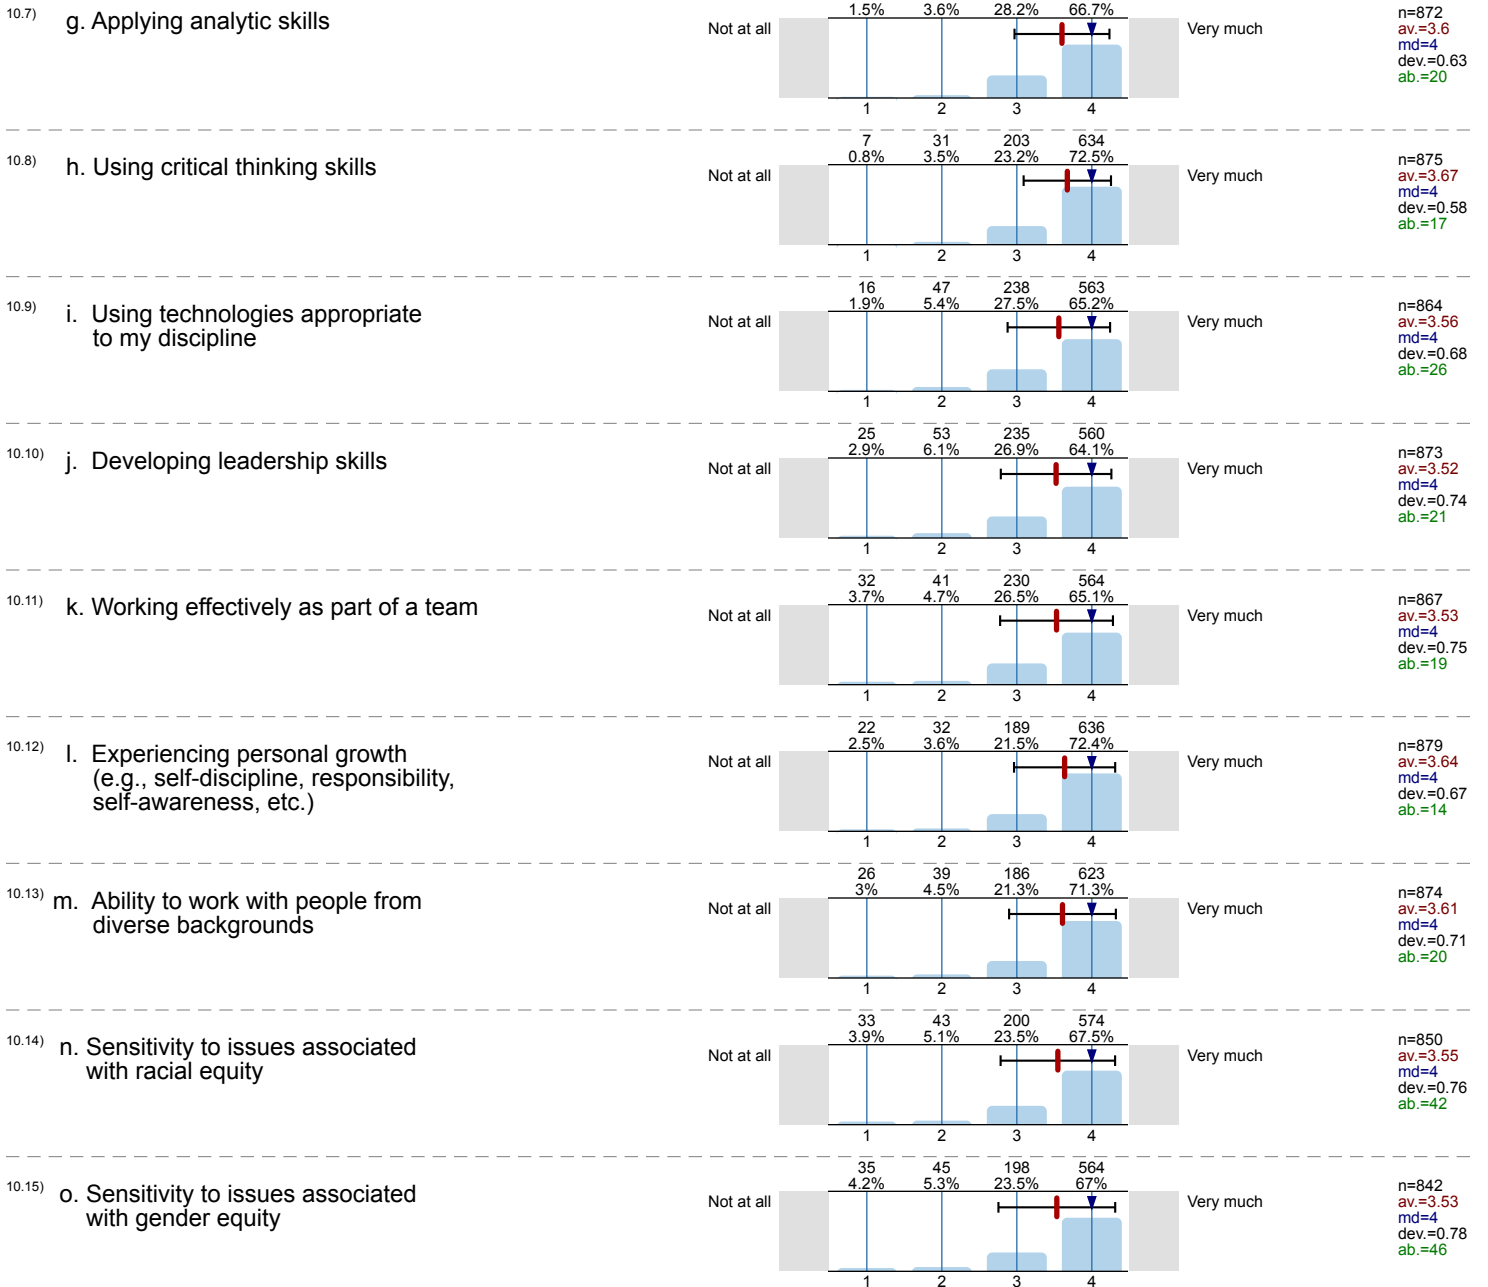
10.7) g. Applying analytic skills

| 1.5% | 3.6% | 28.2% | 66.7% |
|---|---|---|---|

Not at all 1 2 3 4 Very much

n=872
av.=3.6
md=4
dev.=0.63
ab.=20

10.8) h. Using critical thinking skills

| 7 | 31 | 203 | 634 |
|---|---|---|---|
| 0.8% | 3.5% | 23.2% | 72.5% |

Not at all 1 2 3 4 Very much

n=875
av.=3.67
md=4
dev.=0.58
ab.=17

10.9) i. Using technologies appropriate to my discipline

| 16 | 47 | 238 | 563 |
|---|---|---|---|
| 1.9% | 5.4% | 27.5% | 65.2% |

Not at all 1 2 3 4 Very much

n=864
av.=3.56
md=4
dev.=0.68
ab.=26

10.10) j. Developing leadership skills

| 25 | 53 | 235 | 560 |
|---|---|---|---|
| 2.9% | 6.1% | 26.9% | 64.1% |

Not at all 1 2 3 4 Very much

n=873
av.=3.52
md=4
dev.=0.74
ab.=21

10.11) k. Working effectively as part of a team

| 32 | 41 | 230 | 564 |
|---|---|---|---|
| 3.7% | 4.7% | 26.5% | 65.1% |

Not at all 1 2 3 4 Very much

n=867
av.=3.53
md=4
dev.=0.75
ab.=19

10.12) l. Experiencing personal growth (e.g., self-discipline, responsibility, self-awareness, etc.)

| 22 | 32 | 189 | 636 |
|---|---|---|---|
| 2.5% | 3.6% | 21.5% | 72.4% |

Not at all 1 2 3 4 Very much

n=879
av.=3.64
md=4
dev.=0.67
ab.=14

10.13) m. Ability to work with people from diverse backgrounds

| 26 | 39 | 186 | 623 |
|---|---|---|---|
| 3% | 4.5% | 21.3% | 71.3% |

Not at all 1 2 3 4 Very much

n=874
av.=3.61
md=4
dev.=0.71
ab.=20

10.14) n. Sensitivity to issues associated with racial equity

| 33 | 43 | 200 | 574 |
|---|---|---|---|
| 3.9% | 5.1% | 23.5% | 67.5% |

Not at all 1 2 3 4 Very much

n=850
av.=3.55
md=4
dev.=0.76
ab.=42

10.15) o. Sensitivity to issues associated with gender equity

| 35 | 45 | 198 | 564 |
|---|---|---|---|
| 4.2% | 5.3% | 23.5% | 67% |

Not at all 1 2 3 4 Very much

n=842
av.=3.53
md=4
dev.=0.78
ab.=46